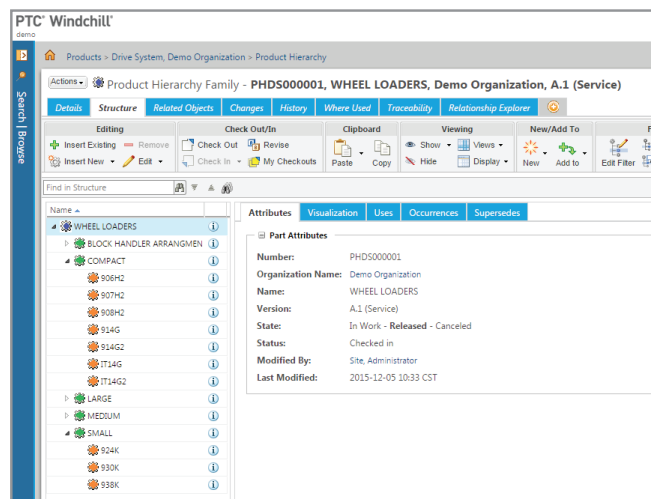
PTC® Windchill®
demo

Search | Browse

Products > Drive System, Demo Organization > Product Hierarchy

Actions ▾ Product Hierarchy Family - PHDS000001, WHEEL LOADERS, Demo Organization, A.1 (Service)

Details | Structure | Related Objects | Changes | History | Where Used | Traceability | Relationship Explorer

Editing
Insert Existing | Remove
Insert New ▾ | Edit ▾

Check Out/In
Check Out | Revise
Check In ▾ | My Checkouts

Clipboard
Paste | Copy

Viewing
Show ▾ | Views ▾
Hide | Display ▾

New/Add To
New | Add to

Edit Filter

Find in Structure

Name ▴
WHEEL LOADERS
BLOCK HANDLER ARRANGMEN
COMPACT
906H2
907H2
908H2
914G
914G2
IT14G
IT14G2
LARGE
MEDIUM
SMALL
924K
930K
938K

Attributes | Visualization | Uses | Occurrences | Supersedes

Part Attributes

| | |
|---|---|
| Number: | PHDS000001 |
| Organization Name: | Demo Organization |
| Name: | WHEEL LOADERS |
| Version: | A.1 (Service) |
| State: | In Work - Released - Canceled |
| Status: | Checked in |
| Modified By: | Site, Administrator |
| Last Modified: | 2015-12-05 10:33 CST |